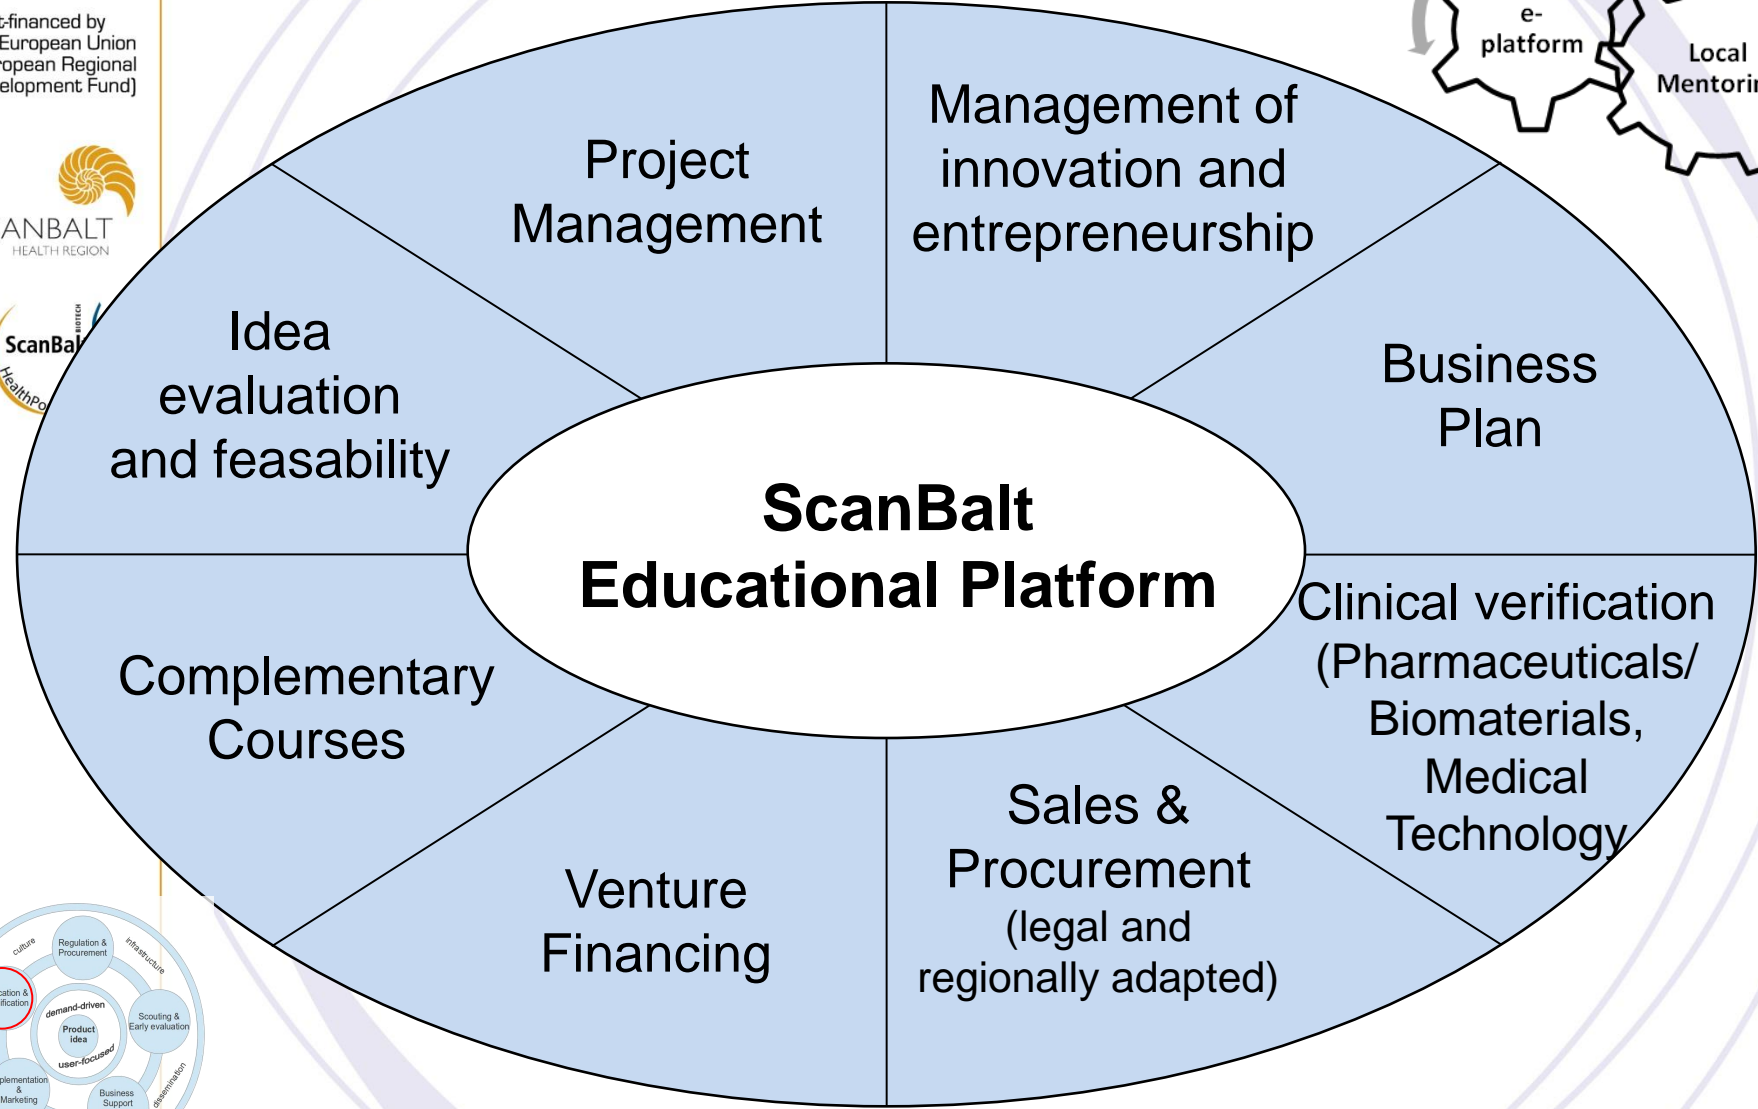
-financed by
European Union
opean Regional
elopment Fund)

ANBALT
HEALTH REGION

ScanBal
HealthPo

e-
platform

Local
Mentori

Project
Management

Management of
innovation and
entrepreneurship

Idea
evaluation
and feasability

Business
Plan

ScanBalt
Educational Platform

Complementary
Courses

Clinical verification
(Pharmaceuticals/
Biomaterials,
Medical
Technology

Venture
Financing

Sales &
Procurement
(legal and
regionally adapted)

culture
Regulation &
Procurement
infrastructure
cation &
ification
demand-driven
Product
idea
user-focused
Scouting &
Early evaluation
plementation
&
Marketing
Business
Support
dissemination